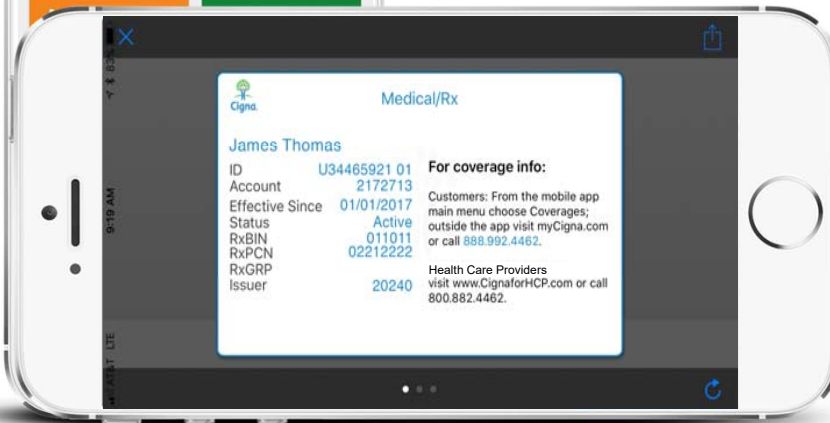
Cigna.

Medical/Rx

James Thomas

| ID | U34465921 01 |
|---|---|
| Account | 2172713 |
| Effective Since | 01/01/2017 |
| Status | Active |
| RxBIN | 011011 |
| RxPCN | 02212222 |
| RxGRP | |
| Issuer | 20240 |

For coverage info:

Customers: From the mobile app main menu choose Coverages; outside the app visit myCigna.com or call 888.992.4462.

Health Care Providers visit www.CignaforHCP.com or call 800.882.4462.

9:19 AM

AT&T LTE

83%